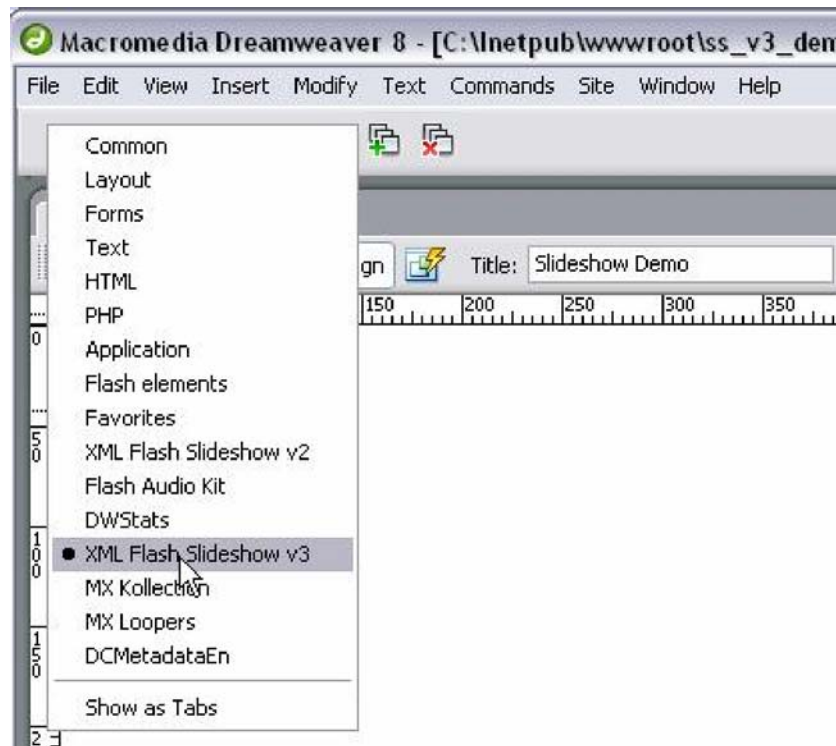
Macromedia Dreamweaver 8 - [C:\Inetpub\wwwroot\ss_v3_dem

File Edit View Insert Modify Text Commands Site Window Help

Common
Layout
Forms
Text
HTML
PHP
Application
Flash elements
Favorites
XML Flash Slideshow v2
Flash Audio Kit
DWStats
• XML Flash Slideshow v3
MX Kollection
MX Loopers
DCMetadataEn
Show as Tabs

gn Title: Slideshow Demo

150 200 250 300 350

0
50
100
150
2